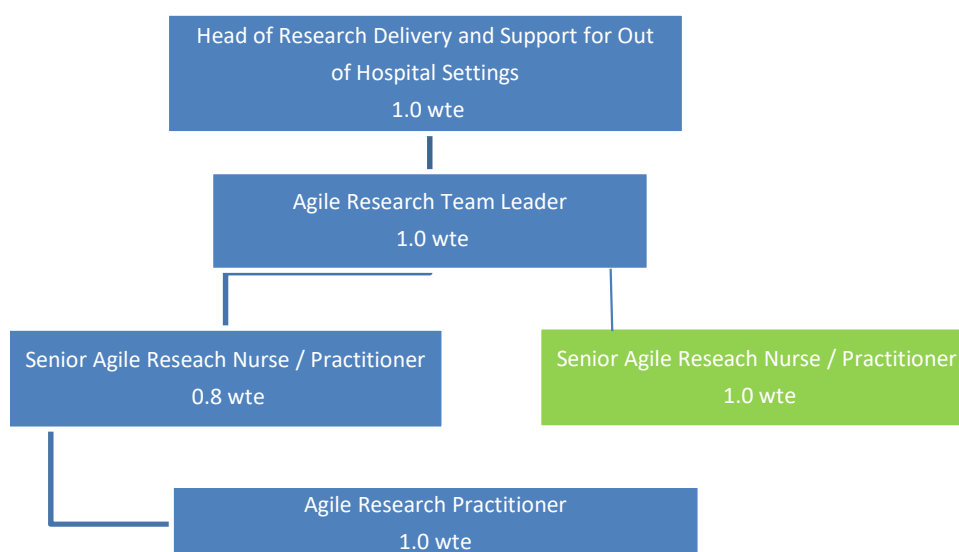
Head of Research Delivery and Support for Out of Hospital Settings
1.0 wte

Agile Research Team Leader
1.0 wte

Senior Agile Reseach Nurse / Practitioner
0.8 wte

Senior Agile Reseach Nurse / Practitioner
1.0 wte

Agile Research Practitioner
1.0 wte